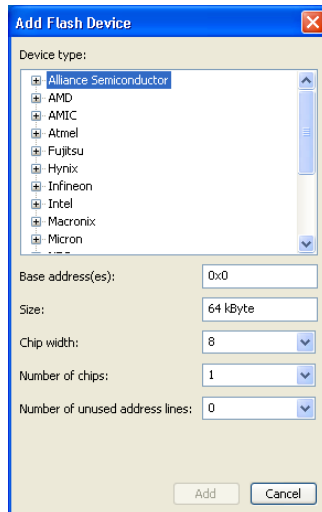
Add Flash Device

Device type:

Alliance Semiconductor
AMD
AMIC
Atmel
Fujitsu
Hynix
Infineon
Intel
Macronix
Micron

Base address(es): 0x0

Size: 64 kByte

Chip width: 8

Number of chips: 1

Number of unused address lines: 0

Add
Cancel